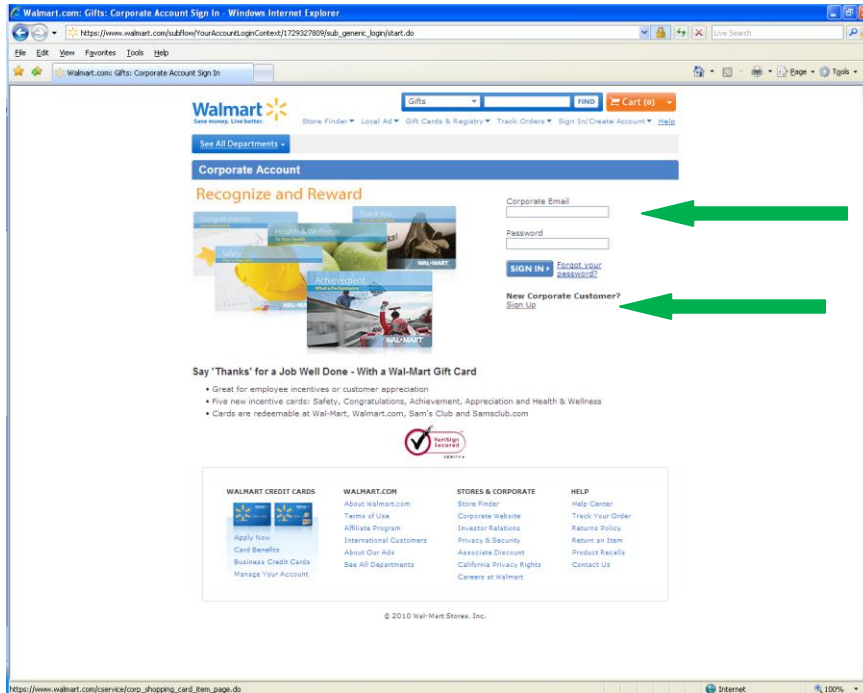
Walmart.com: Gifts: Corporate Account Sign In - Windows Internet Explorer

https://www.walmart.com/subflow/YourAccountLoginContext/1729327809/sub_generic_login/start.do

Live Search

File Edit View Favorites Tools Help

Walmart.com: Gifts: Corporate Account Sign In

Page Tools

Walmart
Save money. Live better.

Gifts FIND Cart (0)

Store Finder Local Ad Gift Cards & Registry Track Orders Sign In/Create Account Help

See All Departments

Corporate Account

Recognize and Reward

Congratulations Health & Wellness Thank You Safety Achievement WAL-MART

Corporate Email

Password

SIGN IN Forgot your password?

New Corporate Customer?
Sign Up

Say 'Thanks' for a Job Well Done - With a Wal-Mart Gift Card

• Great for employee incentives or customer appreciation
• Five new incentive cards: Safety, Congratulations, Achievement, Appreciation and Health & Wellness
• Cards are redeemable at Wal-Mart, Walmart.com, Sam's Club and Samsclub.com

VeriSign Secured

WALMART CREDIT CARDS
Apply Now
Card Benefits
Business Credit Cards
Manage Your Account

WALMART.COM
About Walmart.com
Terms of Use
Affiliate Program
International Customers
About Our Ads
See All Departments

STORES & CORPORATE
Store Finder
Corporate Website
Investor Relations
Privacy & Security
Associate Discount
California Privacy Rights
Careers at Walmart

HELP
Help Center
Track Your Order
Returns Policy
Return an Item
Product Recalls
Contact Us

© 2010 Wal-Mart Stores, Inc.

https://www.walmart.com/cservice/corp_shopping_card_item_page.do

Internet

100%